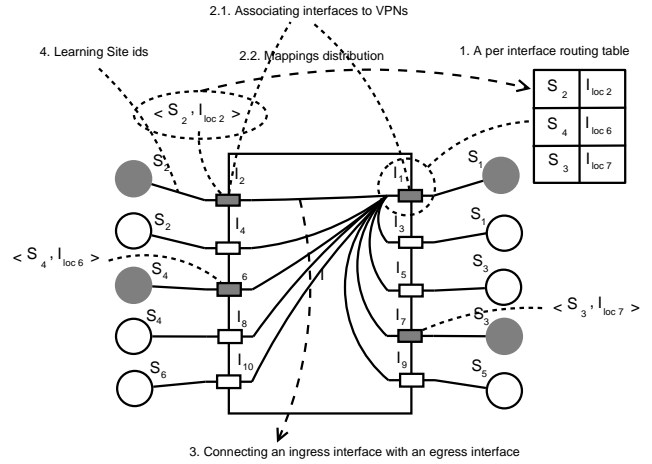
2.1. Associating interfaces to VPNs

4. Learning Site ids

2.2. Mappings distribution

1. A per interface routing table

| $S_2$ | $I_{loc\,2}$ |
|---|---|
| $S_4$ | $I_{loc\,6}$ |
| $S_3$ | $I_{loc\,7}$ |

$< S_2, I_{loc\,2} >$

$S_2$ $I_2$ $I_1$ $S_1$

$S_2$ $I_4$ $I_3$ $S_1$

$< S_4, I_{loc\,6} >$

$S_4$ $I_6$ $I_5$ $S_3$

$S_4$ $I_8$ $I_7$ $S_3$

$< S_3, I_{loc\,7} >$

$S_6$ $I_{10}$ $I_9$ $S_5$

3. Connecting an ingress interface with an egress interface